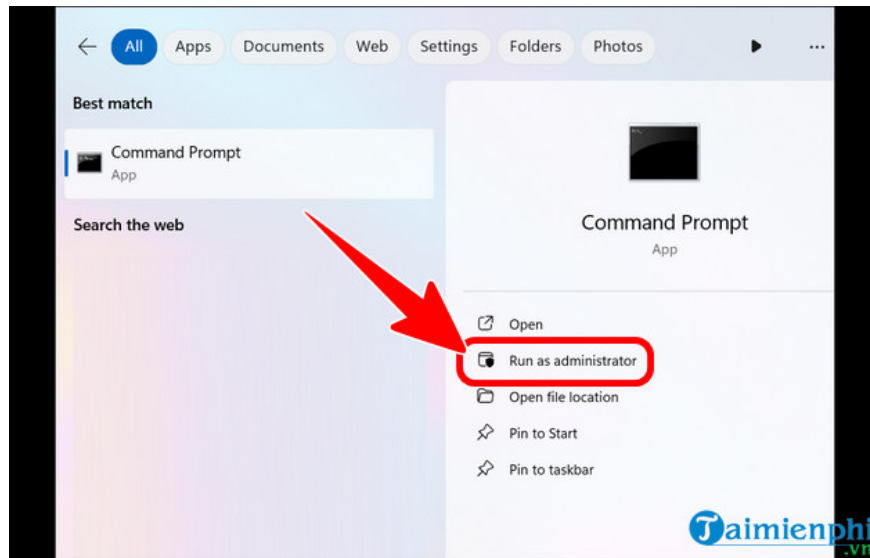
All Apps Documents Web Settings Folders Photos

Best match

Command Prompt
App

Search the web

Command Prompt
App

Open
Run as administrator
Open file location
Pin to Start
Pin to taskbar

Taimienphi.vn